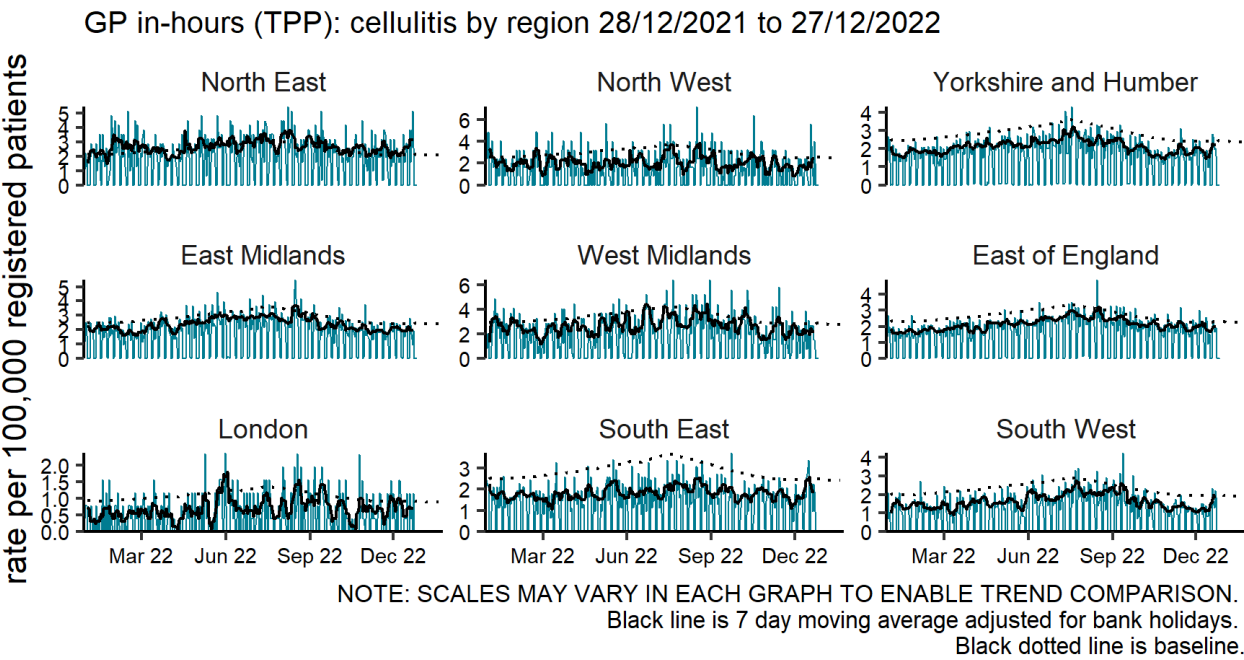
GP in-hours (TPP): cellulitis by region 28/12/2021 to 27/12/2022

rate per 100,000 registered patients

North East
5
4
3
2
1
0

North West
6
4
2
0

Yorkshire and Humber
4
3
2
1
0

East Midlands
5
4
3
2
1
0

West Midlands
6
4
2
0

East of England
4
3
2
1
0

London
2.0
1.5
1.0
0.5
0.0

South East
3
2
1
0

South West
4
3
2
1
0

Mar 22 Jun 22 Sep 22 Dec 22
Mar 22 Jun 22 Sep 22 Dec 22
Mar 22 Jun 22 Sep 22 Dec 22

NOTE: SCALES MAY VARY IN EACH GRAPH TO ENABLE TREND COMPARISON.
Black line is 7 day moving average adjusted for bank holidays.
Black dotted line is baseline.